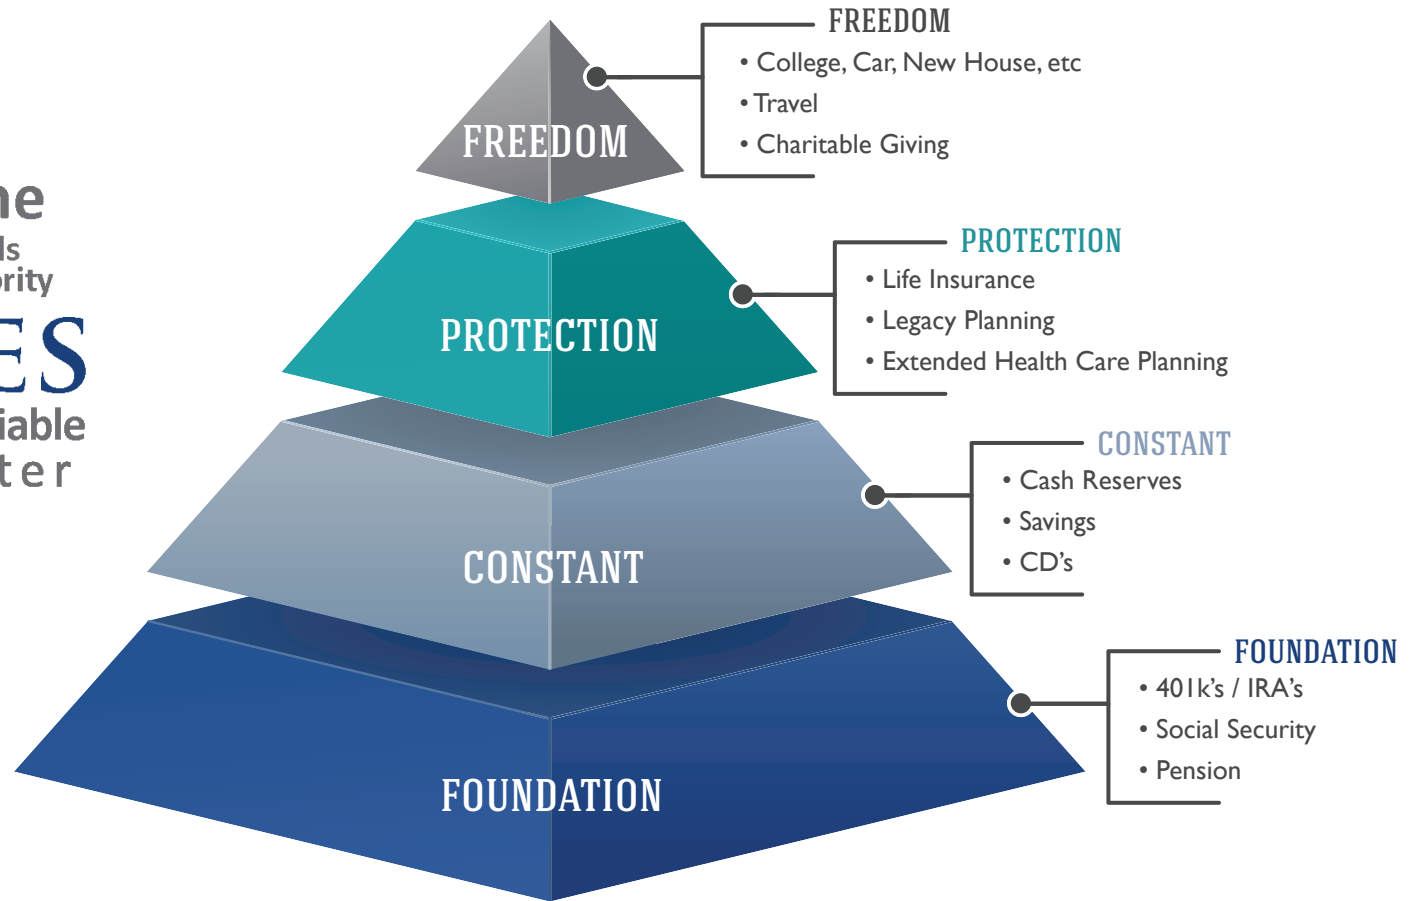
ne
ls
ority
ES
iable
ter

FREEDOM

PROTECTION

CONSTANT

FOUNDATION

FREEDOM
• College, Car, New House, etc
• Travel
• Charitable Giving

PROTECTION
• Life Insurance
• Legacy Planning
• Extended Health Care Planning

CONSTANT
• Cash Reserves
• Savings
• CD's

FOUNDATION
• 401k's / IRA's
• Social Security
• Pension